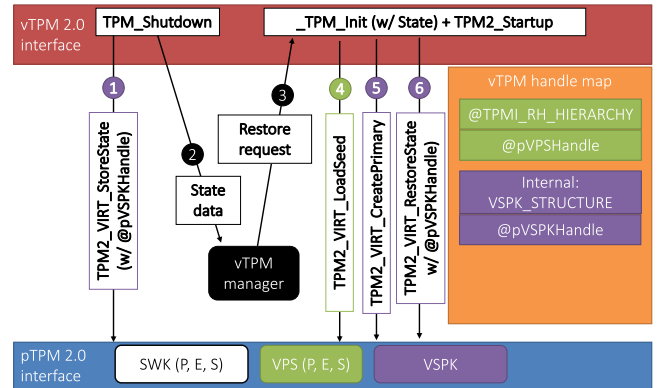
vTPM 2.0 interface

TPM_Shutdown

_TPM_Init (w/ State) + TPM2_Startup

1

TPM2_VIRT_StoreState (w/ @pVSPKHandle)

2

State data

3

Restore request

vTPM manager

4

TPM2_VIRT_LoadSeed

5

TPM2_VIRT_CreatePrimary

6

TPM2_VIRT_RestoreState w/ @pVSPKHandle)

vTPM handle map

@TPMI_RH_HIERARCHY

@pVPSHandle

Internal: VSPK_STRUCTURE

@pVSPKHandle

pTPM 2.0 interface

SWK (P, E, S)

VPS (P, E, S)

VSPK